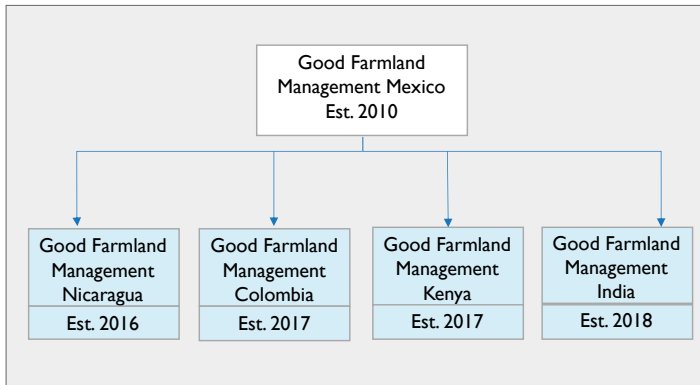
Good Farmland Management Mexico
Est. 2010

Good Farmland Management Nicaragua
Est. 2016

Good Farmland Management Colombia
Est. 2017

Good Farmland Management Kenya
Est. 2017

Good Farmland Management India
Est. 2018